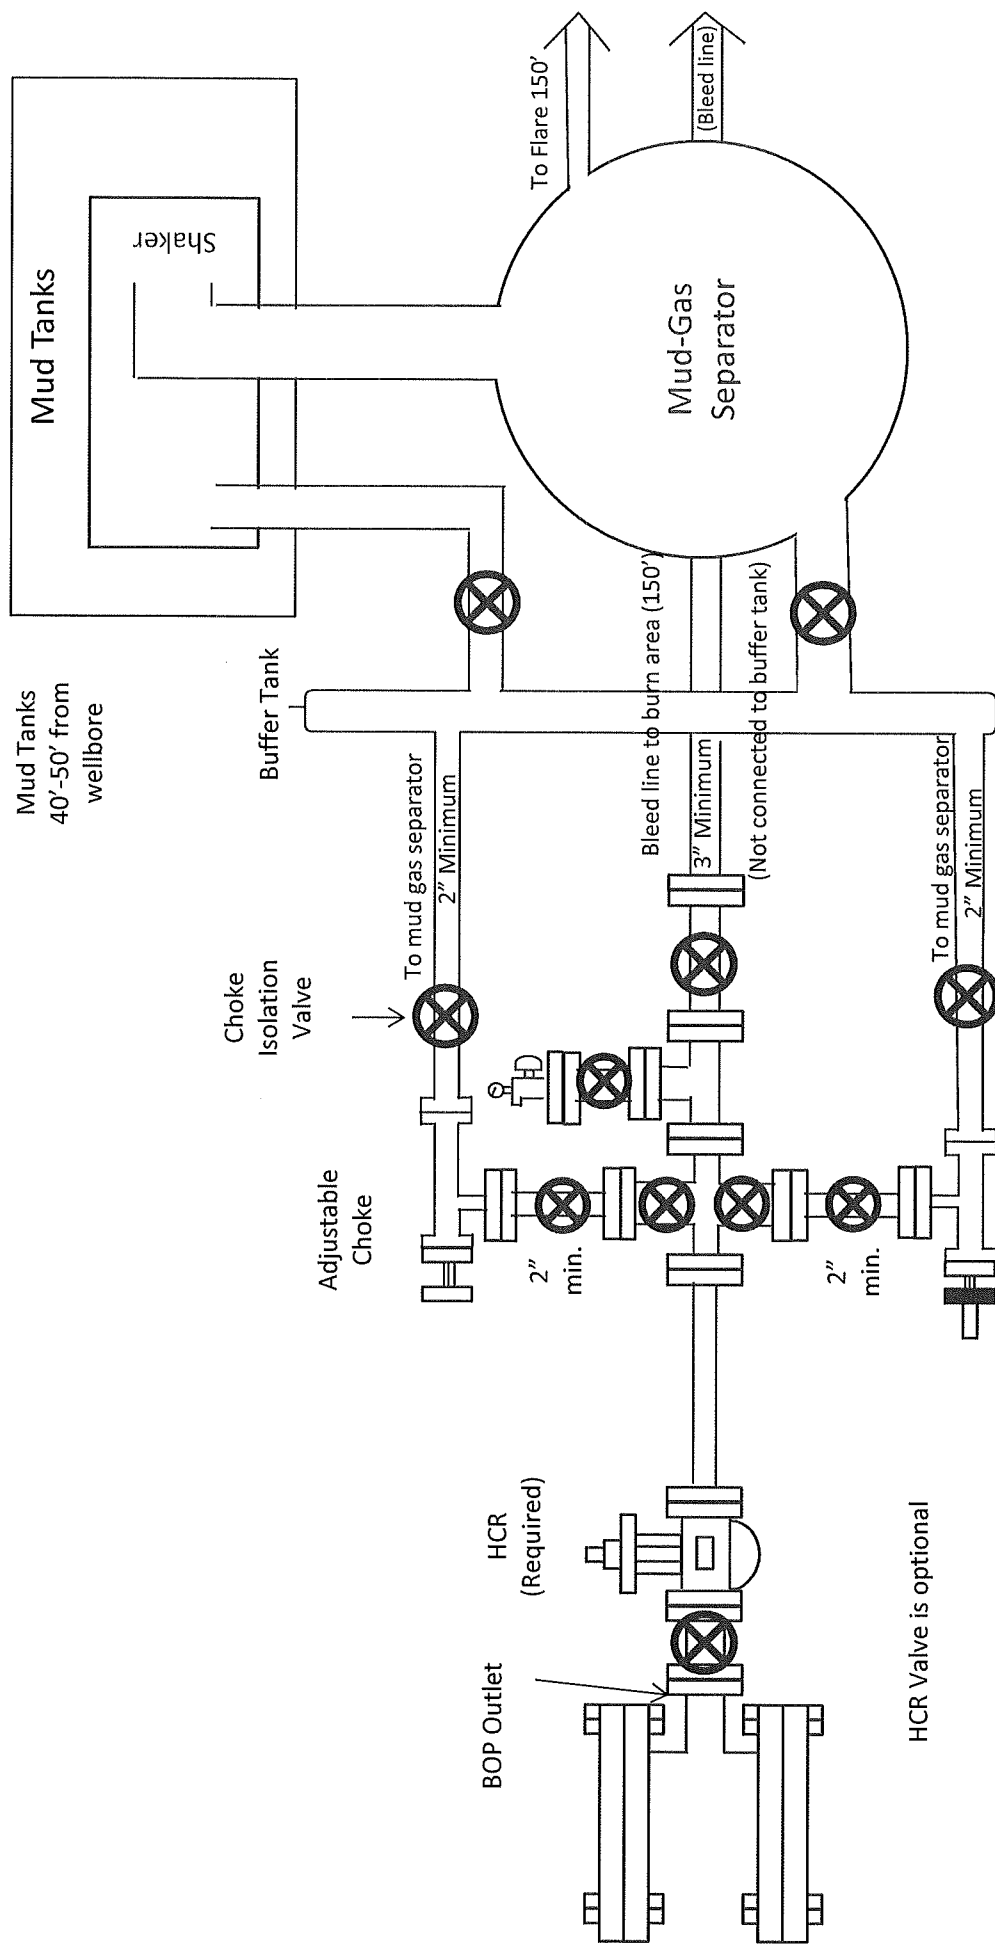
Mud Tanks

Shaker

To Flare 150'

(Bleed line)

Mud-Gas Separator

Mud Tanks 40'-50' from wellbore

Buffer Tank

To mud gas separator 2" Minimum

Bleed line to burn area (150') 3" Minimum (Not connected to buffer tank)

To mud gas separator 2" Minimum

Choke Isolation Valve

Adjustable Choke

2" min.

2" min.

HCR (Required)

BOP Outlet

HCR Valve is optional